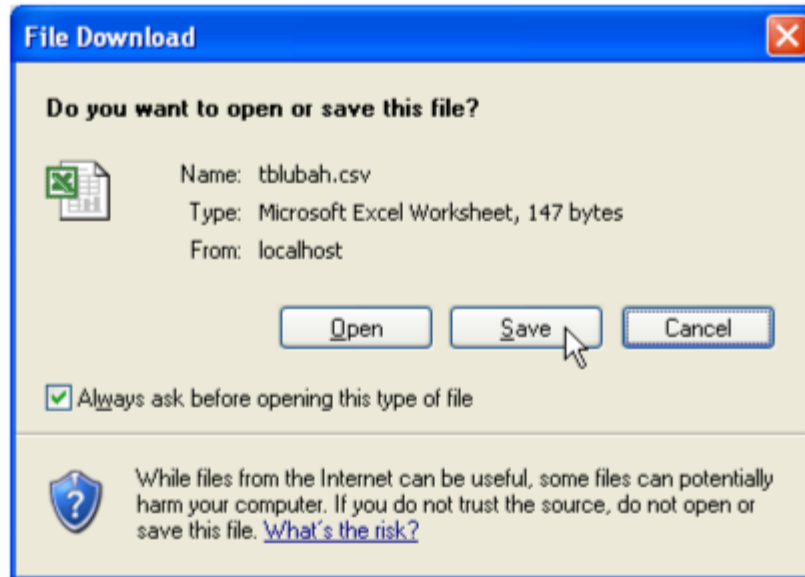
File Download

Do you want to open or save this file?

Name: tblubah.csv
Type: Microsoft Excel Worksheet, 147 bytes
From: localhost

Open Save Cancel

Always ask before opening this type of file

While files from the Internet can be useful, some files can potentially harm your computer. If you do not trust the source, do not open or save this file. What's the risk?